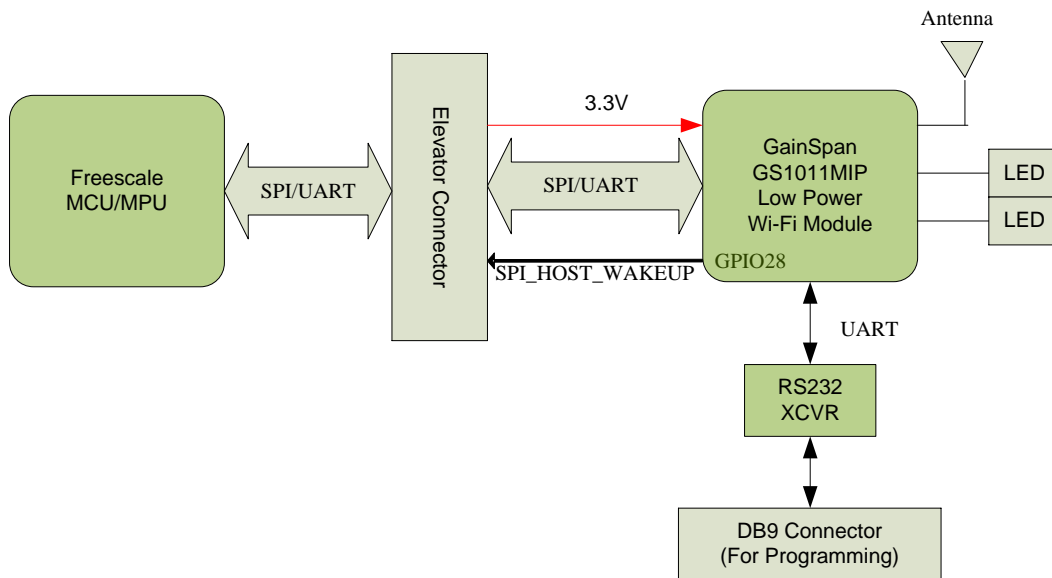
Antenna

Freescale MCU/MPU

SPI/UART

Elevator Connector

3.3V

SPI/UART

SPI_HOST_WAKEUP

GainSpan GS1011MIP Low Power Wi-Fi Module

GPIO28

LED

LED

UART

RS232 XCVR

DB9 Connector (For Programming)